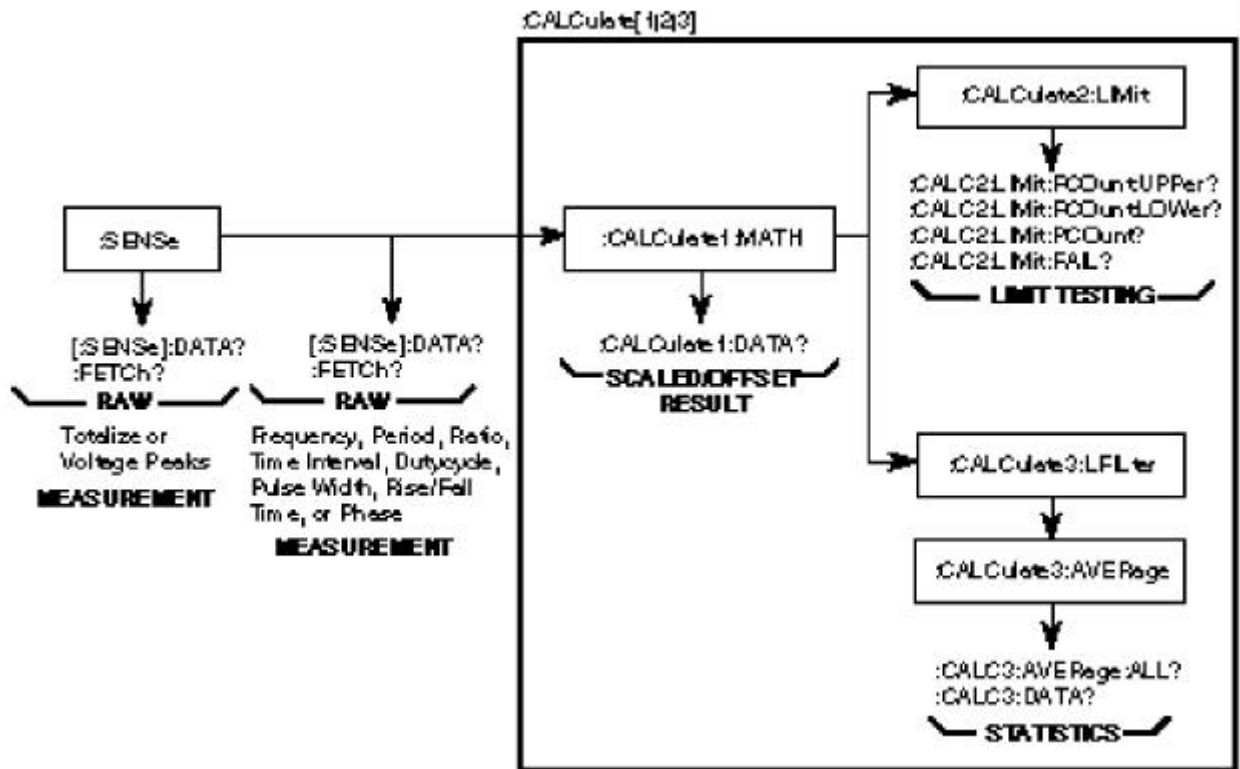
:CALCulate[1|2|3]

:SENSe

[:SENSe]:DATA?
:FETCh?
RAW

Totalize or Voltage Peaks
MEASUREMENT

[:SENSe]:DATA?
:FETCh?
RAW

Frequency, Period, Ratio, Time Interval, Dutycycle, Pulse Width, Rise/Fall Time, or Phase
MEASUREMENT

:CALCulate1:MATH

:CALCulate1:DATA?
SCALED/OFFSET RESULT

:CALCulate2:LIMit

:CALC2:LIMit:PCOunt:UPPer?
:CALC2:LIMit:PCOunt:LOWer?
:CALC2:LIMit:PCOunt?
:CALC2:LIMit:FAIL?
LIMIT TESTING

:CALCulate3:LFILter

:CALCulate3:AVERage

:CALC3:AVERage:ALL?
:CALC3:DATA?
STATISTICS